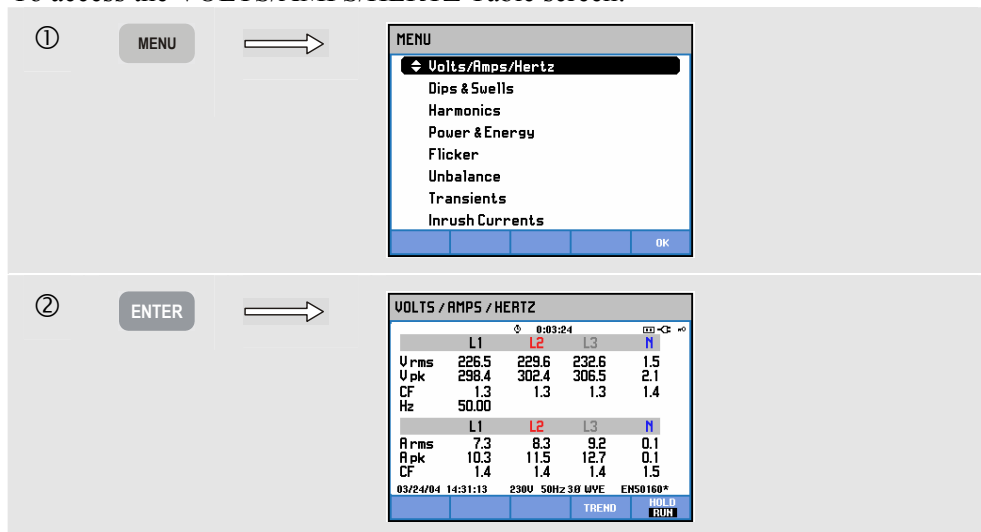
To access the VOLTS/AMPS/HERTZ Table screen:

①

MENU

MENU

Volts/Amps/Hertz
Dips & Swells
Harmonics
Power & Energy
Flicker
Unbalance
Transients
Inrush Currents

OK

②

ENTER

VOLTS / AMPS / HERTZ

0:03:24

| | L1 | L2 | L3 | N |
|---|---|---|---|---|
| Vrms | 226.5 | 229.6 | 232.6 | 1.5 |
| Vpk | 298.4 | 302.4 | 306.5 | 2.1 |
| CF | 1.3 | 1.3 | 1.3 | 1.4 |
| Hz | 50.00 | | | |

| | L1 | L2 | L3 | N |
|---|---|---|---|---|
| Arms | 7.3 | 8.3 | 9.2 | 0.1 |
| Apk | 10.3 | 11.5 | 12.7 | 0.1 |
| CF | 1.4 | 1.4 | 1.4 | 1.5 |

03/24/04 14:31:13 230V 50Hz 3Ø WYE EN50160*

TREND HOLD RUN